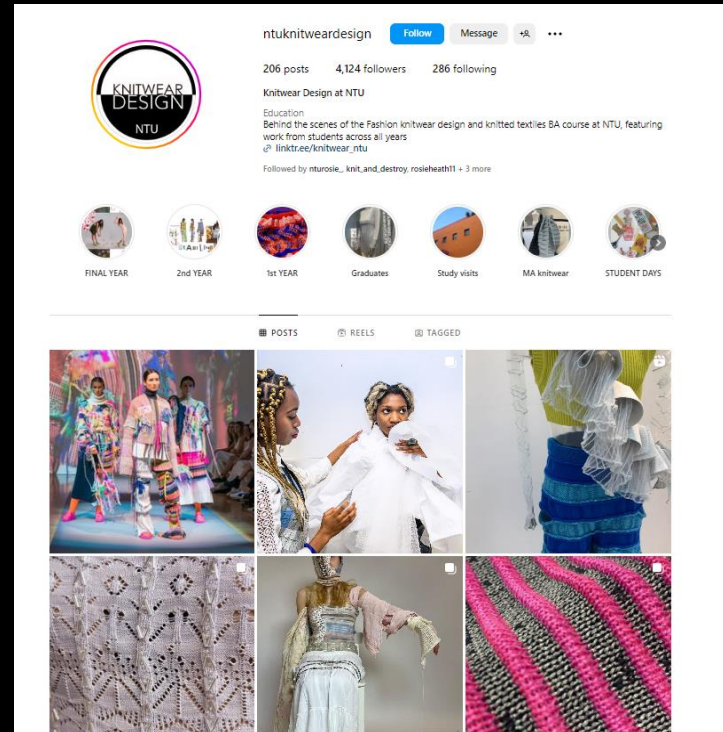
KNITWEAR DESIGN NTU

ntuknitweardesign Follow Message

206 posts 4,124 followers 286 following

Knitwear Design at NTU

Education
Behind the scenes of the Fashion knitwear design and knitted textiles BA course at NTU, featuring work from students across all years
linktr.ee/knitwear_ntu

Followed by nturosie_, knit_and_destroy, rosieheath11 + 3 more

FINAL YEAR
2nd YEAR
1st YEAR
Graduates
Study visits
MA knitwear
STUDENT DAYS

POSTS
REELS
TAGGED